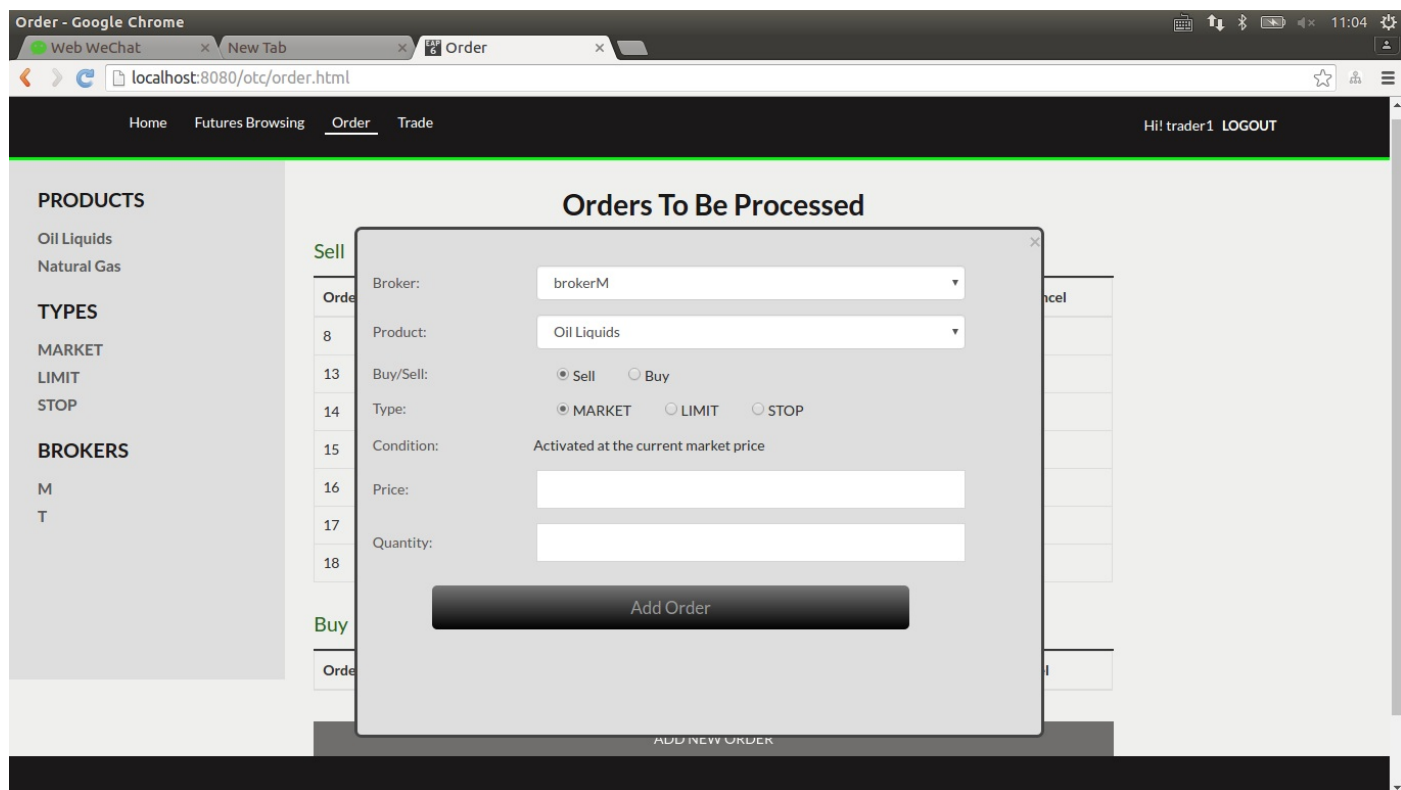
Order - Google Chrome

11:04

Web WeChat

New Tab

Order

localhost:8080/otc/order.html

Home Futures Browsing Order Trade

Hi! trader1 LOGOUT

PRODUCTS

Oil Liquids

Natural Gas

TYPES

MARKET

LIMIT

STOP

BROKERS

M

T

Orders To Be Processed

Sell

Orde

ncel

8

13

14

15

16

17

18

Buy

Orde

l

ADD NEW ORDER

×

Broker: brokerM

Product: Oil Liquids

Buy/Sell: Sell Buy

Type: MARKET LIMIT STOP

Condition: Activated at the current market price

Price:

Quantity:

Add Order